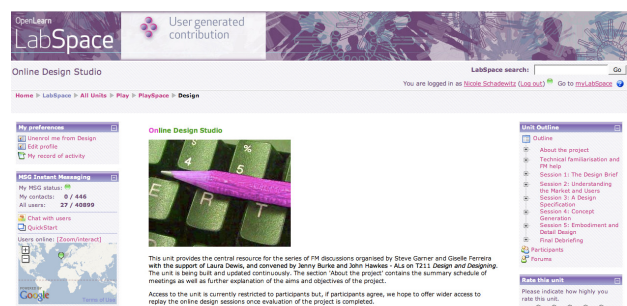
OpenLearn LabSpace

User generated contribution

Online Design Studio

LabSpace search: Go

You are logged in as Nicole Schadewitz (Log out) Go to myLabSpace

Home ▶ LabSpace ▶ All Units ▶ Play ▶ PlaySpace ▶ Design

My preferences

Unenrol me from Design
Edit profile
My record of activity

MSG Instant Messaging

My MSG status:
My contacts: 0 / 446
All users: 27 / 40899

Chat with users
QuickStart

Users online: [Zoom/interact]

Google Terms of Use

Online Design Studio

This unit provides the central resource for the series of FM discussions organised by Steve Garner and Giselle Ferreira with the support of Laura Dewis, and convened by Jenny Burke and John Hawkes - ALs on T211 Design and Designing. The unit is being built and updated continuously. The section 'About the project' contains the summary schedule of meetings as well as further explanation of the aims and objectives of the project.

Access to the unit is currently restricted to participants but, if participants agree, we hope to offer wider access to replay the online design sessions once evaluation of the project is completed.

Unit Outline

Outline
About the project
Technical familiarisation and FM help
Session 1: The Design Brief
Session 2: Understanding the Market and Users
Session 3: A Design Specification
Session 4: Concept Generation
Session 5: Embodiment and Detail Design
Final Debriefing
Participants
Forums

Rate this unit

Please indicate how highly you rate this unit.